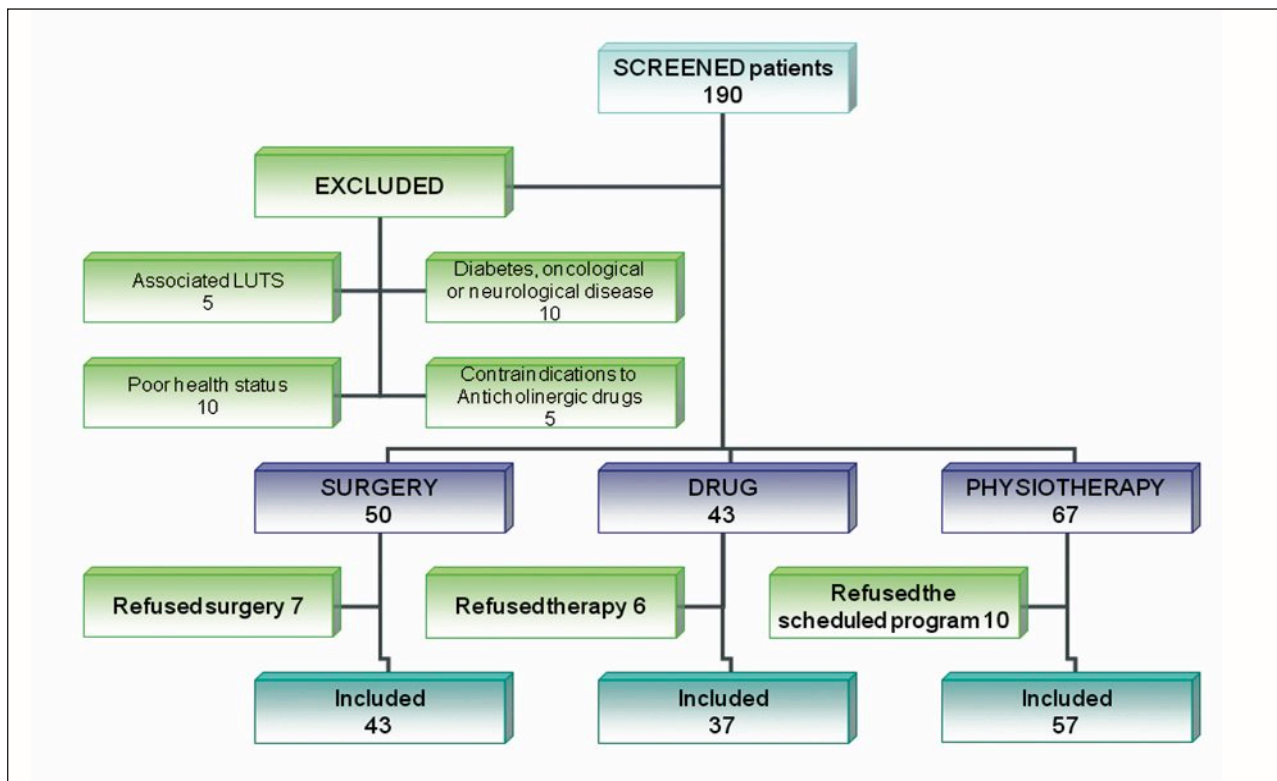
SCREENED patients
190

EXCLUDED

Associated LUTS
5

Diabetes, oncological or neurological disease
10

Poor health status
10

Contraindications to Anticholinergic drugs
5

SURGERY
50

DRUG
43

PHYSIOTHERAPY
67

Refused surgery 7

Refused therapy 6

Refused the scheduled program 10

Included
43

Included
37

Included
57